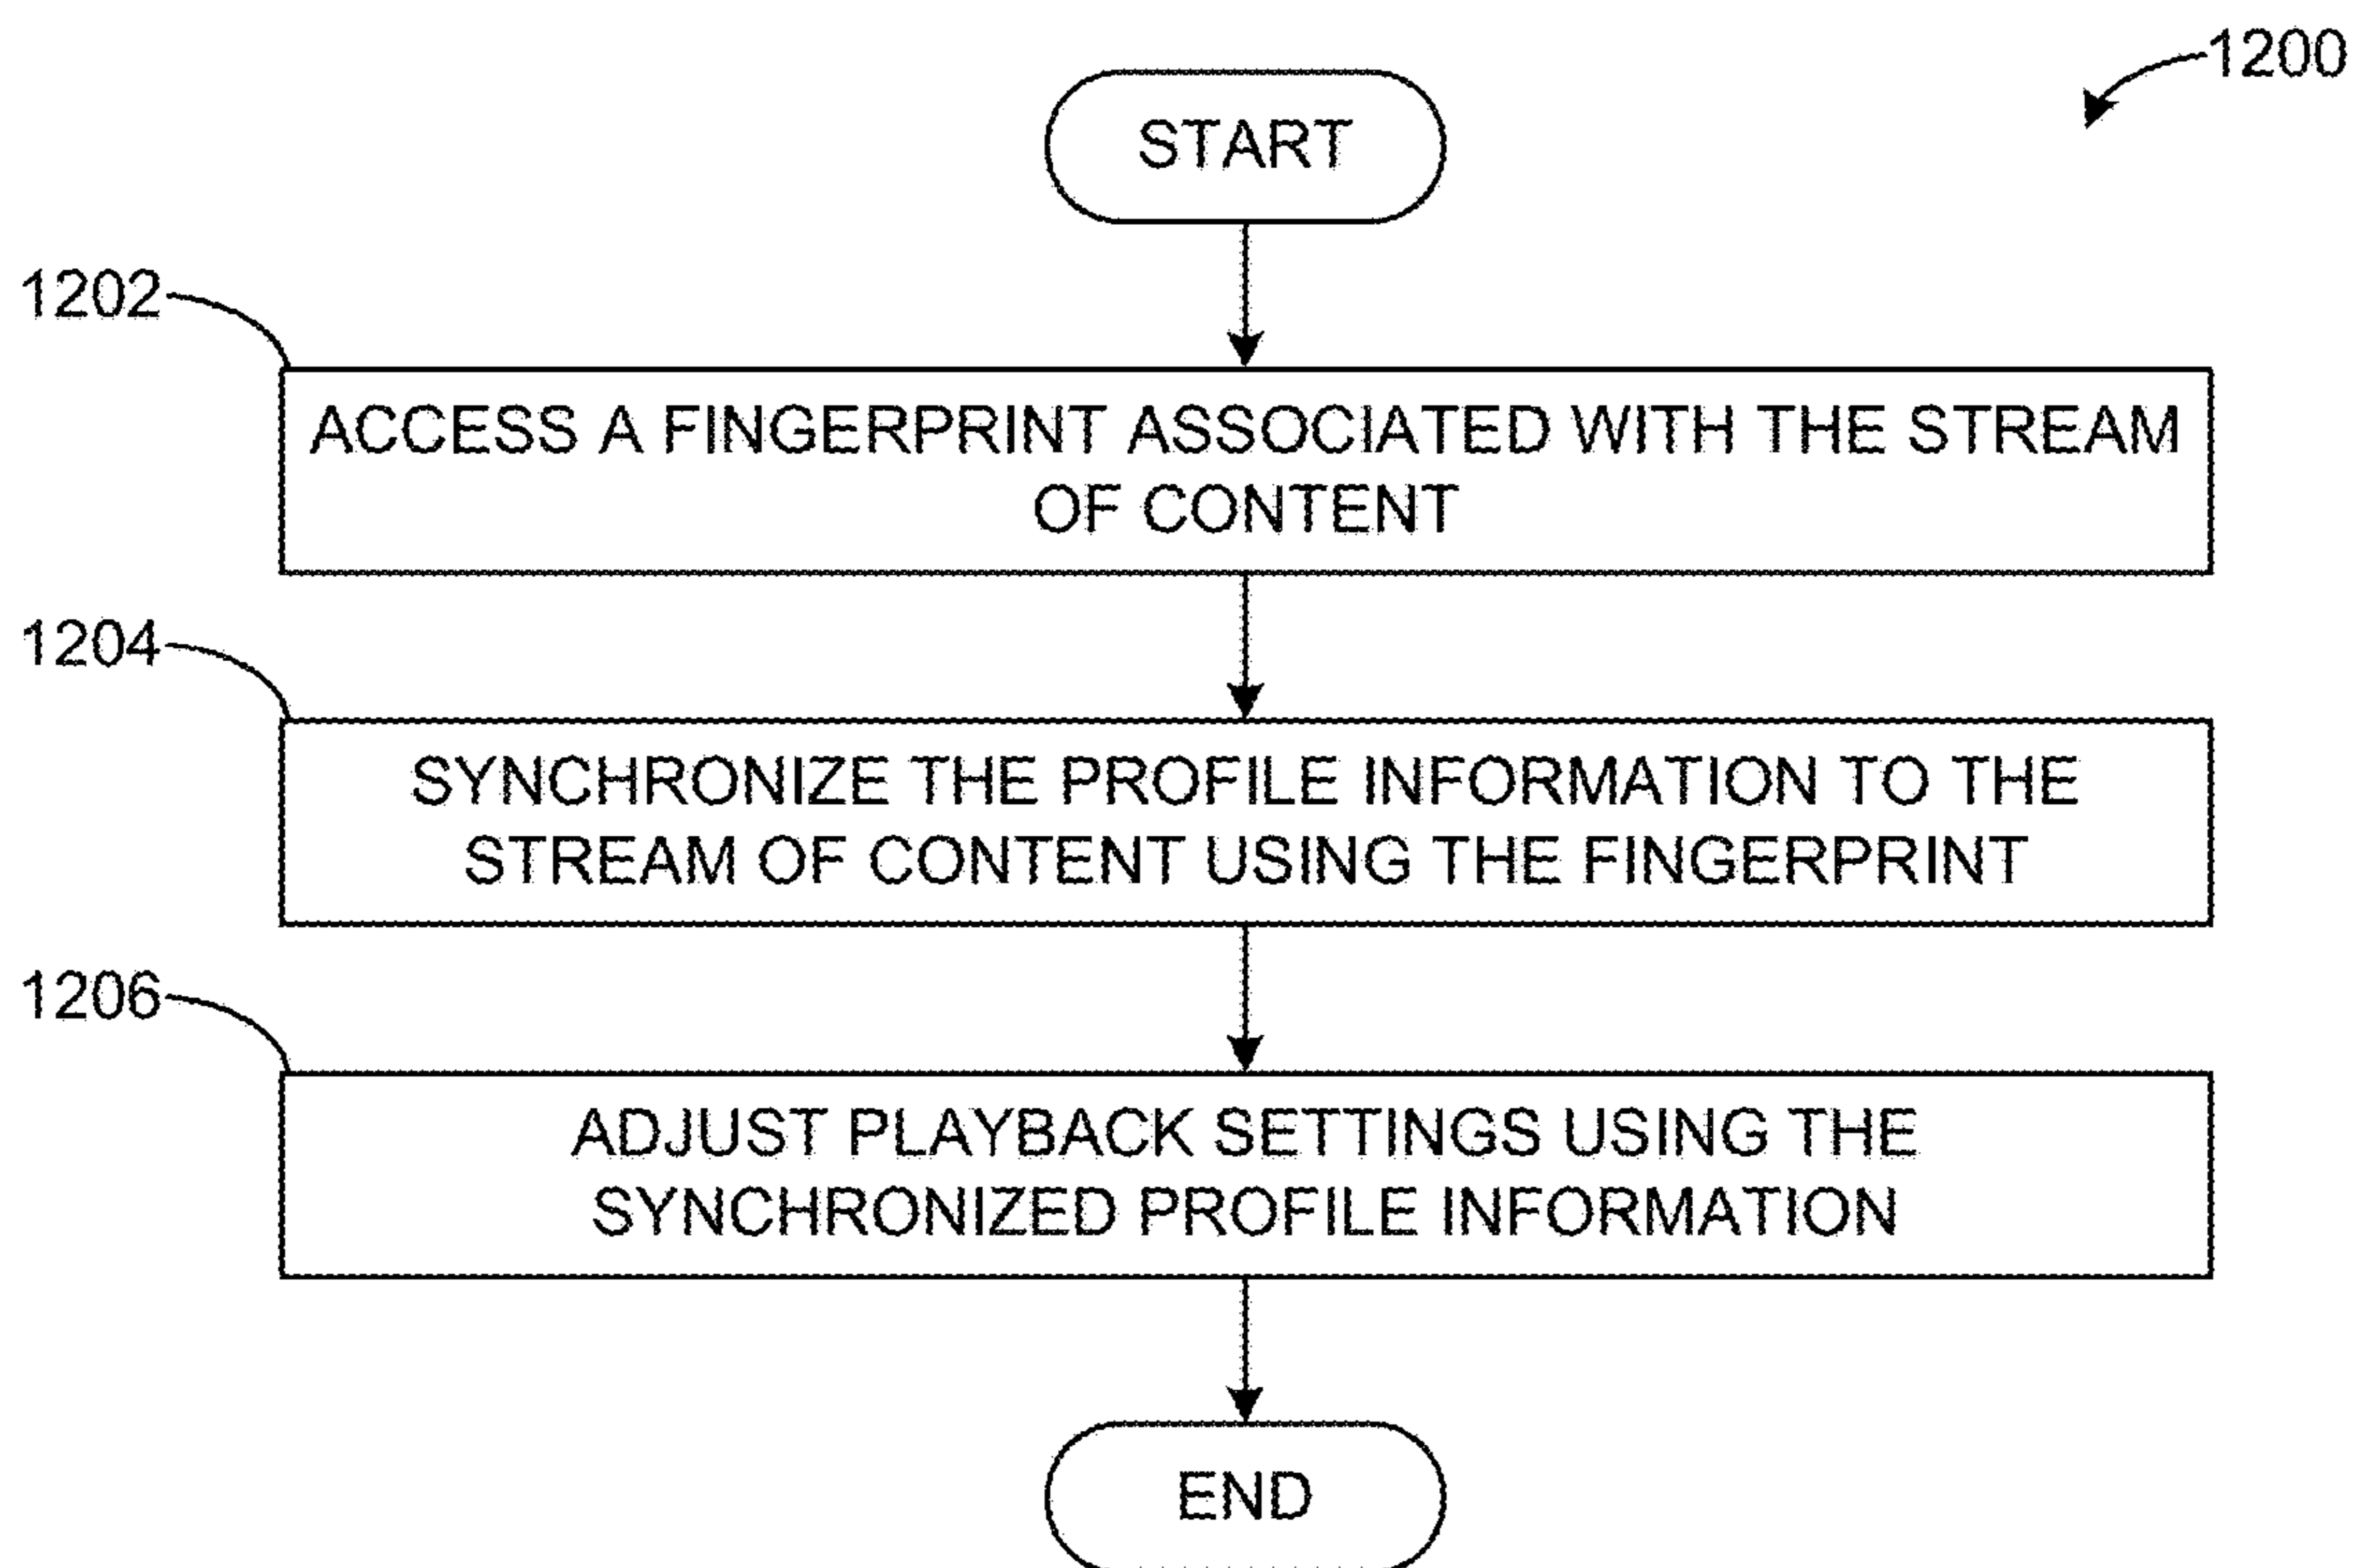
1200

START

1202

ACCESS A FINGERPRINT ASSOCIATED WITH THE STREAM OF CONTENT

1204

SYNCHRONIZE THE PROFILE INFORMATION TO THE STREAM OF CONTENT USING THE FINGERPRINT

1206

ADJUST PLAYBACK SETTINGS USING THE SYNCHRONIZED PROFILE INFORMATION

END